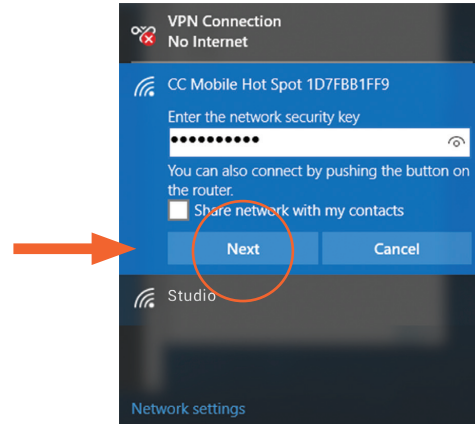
VPN Connection
No Internet

CC Mobile Hot Spot 1D7FBB1FF9

Enter the network security key

••••••••••

You can also connect by pushing the button on the router.

Share network with my contacts

Next

Cancel

Studio

Network settings